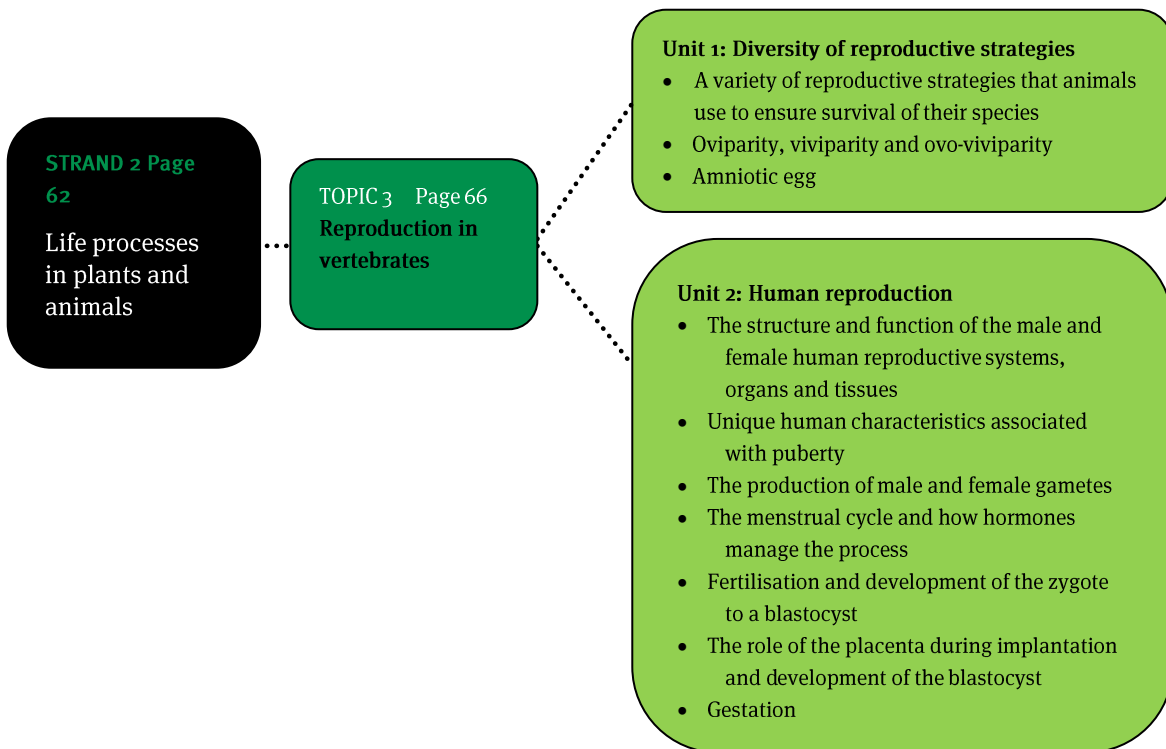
STRAND 2 Page 62

Life processes in plants and animals

TOPIC 3 Page 66
Reproduction in vertebrates

Unit 1: Diversity of reproductive strategies
- A variety of reproductive strategies that animals use to ensure survival of their species
- Oviparity, viviparity and ovo-viviparity
- Amniotic egg

Unit 2: Human reproduction
- The structure and function of the male and female human reproductive systems, organs and tissues
- Unique human characteristics associated with puberty
- The production of male and female gametes
- The menstrual cycle and how hormones manage the process
- Fertilisation and development of the zygote to a blastocyst
- The role of the placenta during implantation and development of the blastocyst
- Gestation